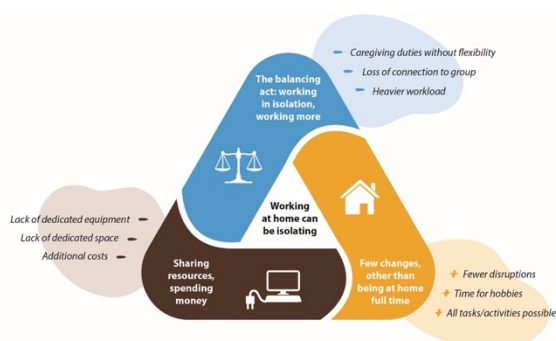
The balancing act: working in isolation, working more

Caregiving duties without flexibility
Loss of connection to group
Heavier workload

Working at home can be isolating

Lack of dedicated equipment
Lack of dedicated space
Additional costs

Sharing resources, spending money

Few changes, other than being at home full time

Fewer disruptions
Time for hobbies
All tasks/activities possible